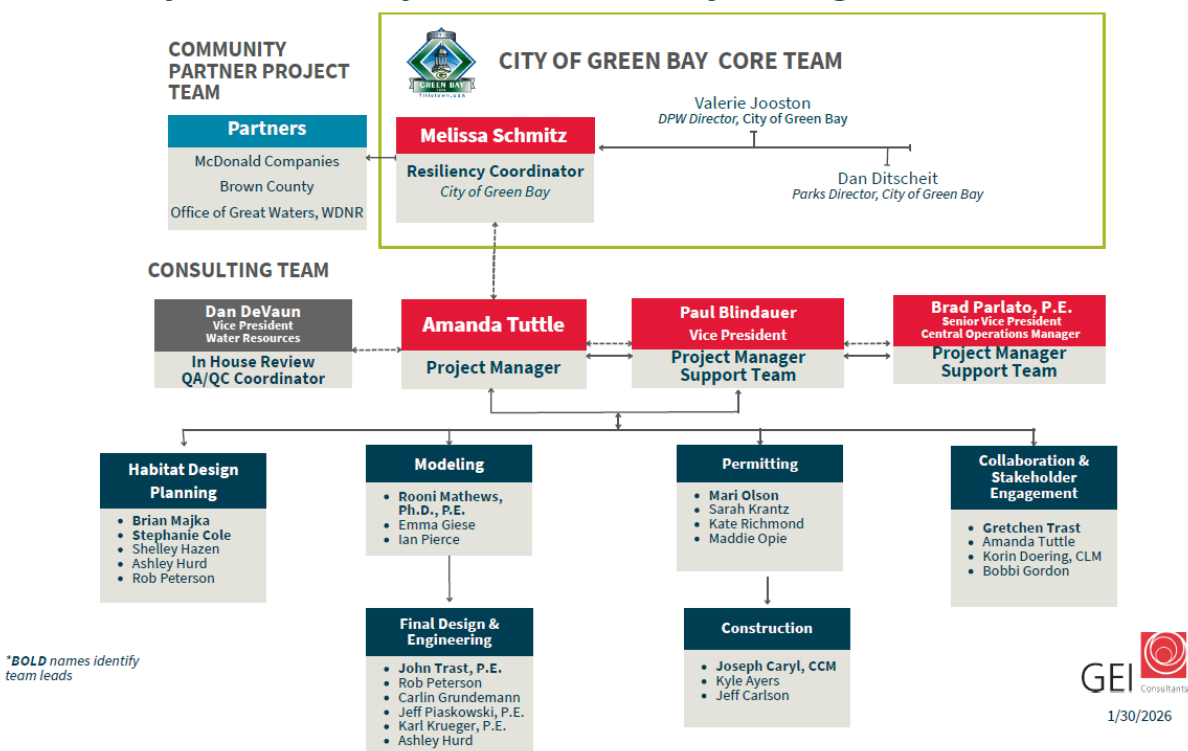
COMMUNITY PARTNER PROJECT TEAM

Partners
McDonald Companies
Brown County
Office of Great Waters, WDNR

GREEN BAY
TITLETOWN, USA

CITY OF GREEN BAY CORE TEAM

Melissa Schmitz
Resiliency Coordinator
City of Green Bay

Valerie Jooston
DPW Director, City of Green Bay

Dan Ditscheit
Parks Director, City of Green Bay

CONSULTING TEAM

Dan DeVaun
Vice President
Water Resources
In House Review
QA/QC Coordinator

Amanda Tuttle
Project Manager

Paul Blindauer
Vice President
Project Manager Support Team

Brad Parlato, P.E.
Senior Vice President
Central Operations Manager
Project Manager Support Team

Habitat Design Planning
• Brian Majka
• Stephanie Cole
• Shelley Hazen
• Ashley Hurd
• Rob Peterson

Modeling
• Rooni Mathews, Ph.D., P.E.
• Emma Giese
• Ian Pierce

Final Design & Engineering
• John Trast, P.E.
• Rob Peterson
• Carlin Grundemann
• Jeff Piaskowski, P.E.
• Karl Krueger, P.E.
• Ashley Hurd

Permitting
• Mari Olson
• Sarah Krantz
• Kate Richmond
• Maddie Opie

Construction
• Joseph Caryl, CCM
• Kyle Ayers
• Jeff Carlson

Collaboration & Stakeholder Engagement
• Gretchen Trast
• Amanda Tuttle
• Korin Doering, CLM
• Bobbi Gordon

*BOLD names identify team leads

GEI Consultants

1/30/2026